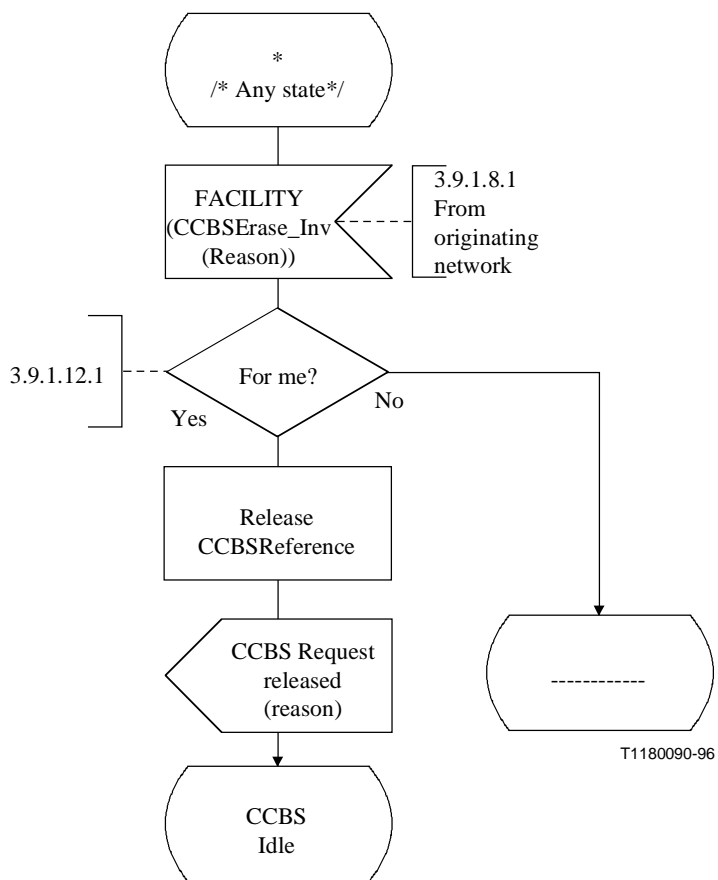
*
/* Any state*/

FACILITY
(CCBSErase_Inv
(Reason))

3.9.1.8.1
From
originating
network

3.9.1.12.1

For me?

Yes

No

Release
CCBSReference

CCBS Request
released
(reason)

------------

CCBS
Idle

T1180090-96